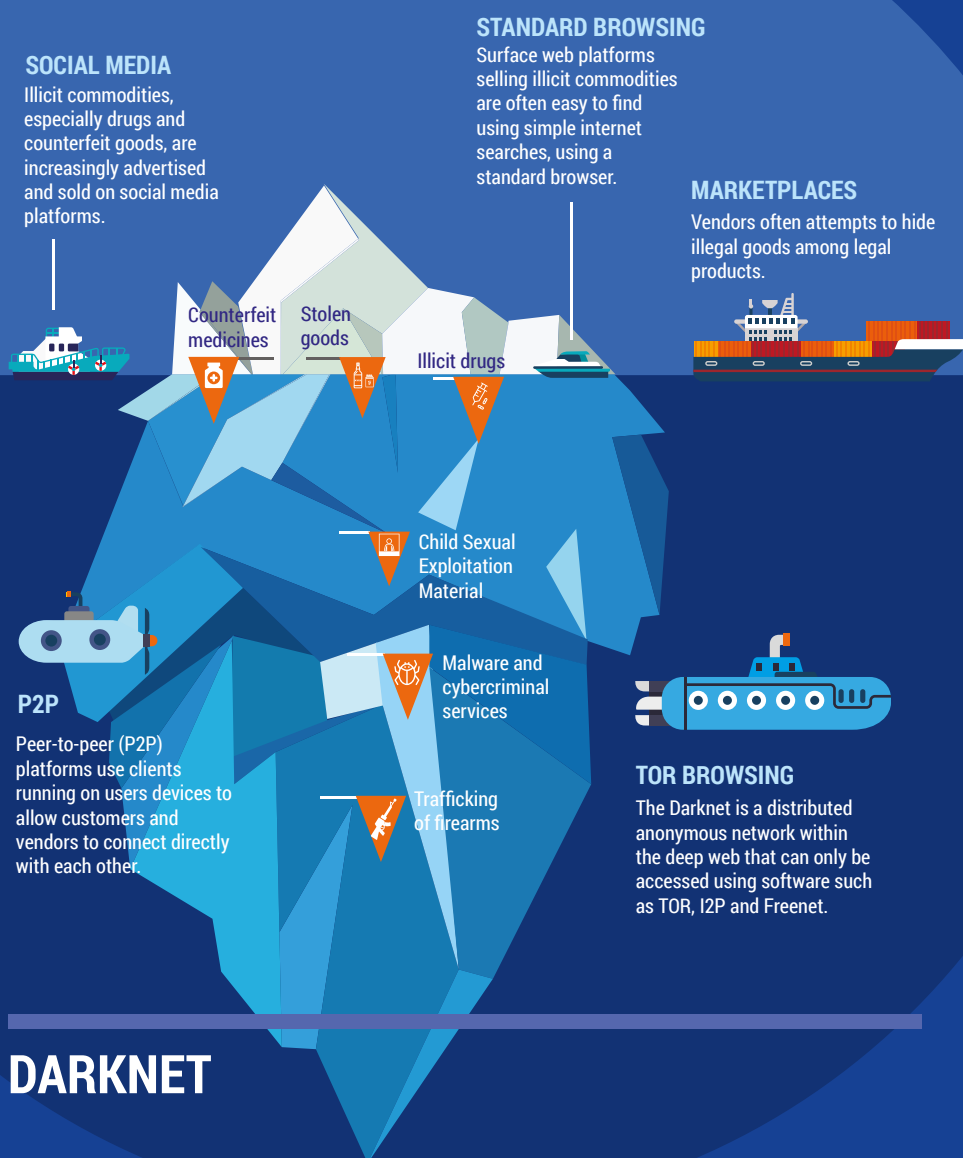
SOCIAL MEDIA
Illicit commodities, especially drugs and counterfeit goods, are increasingly advertised and sold on social media platforms.

STANDARD BROWSING
Surface web platforms selling illicit commodities are often easy to find using simple internet searches, using a standard browser.

MARKETPLACES
Vendors often attempts to hide illegal goods among legal products.

Counterfeit medicines

Stolen goods

Illicit drugs

Child Sexual Exploitation Material

Malware and cybercriminal services

Trafficking of firearms

P2P
Peer-to-peer (P2P) platforms use clients running on users devices to allow customers and vendors to connect directly with each other.

TOR BROWSING
The Darknet is a distributed anonymous network within the deep web that can only be accessed using software such as TOR, I2P and Freenet.

DARKNET